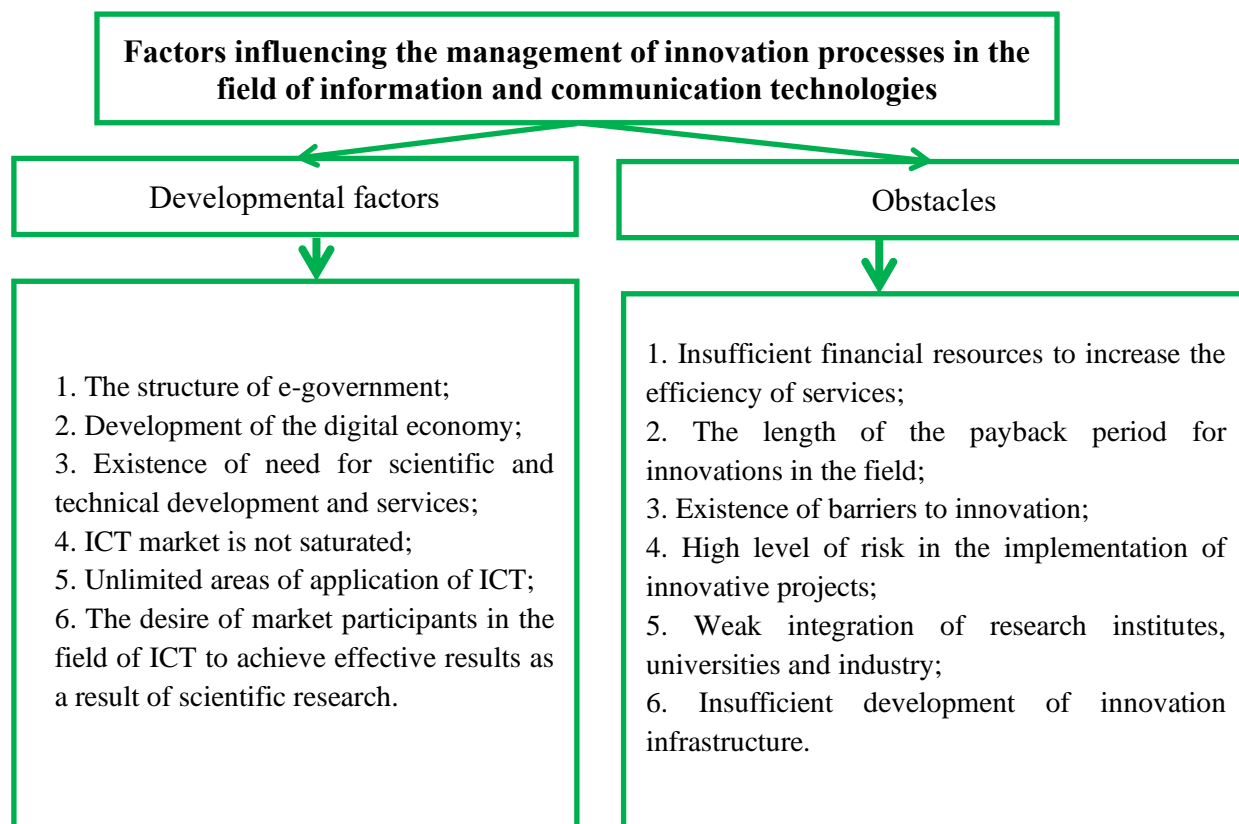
Factors influencing the management of innovation processes in the field of information and communication technologies

Developmental factors

1. The structure of e-government;
2. Development of the digital economy;
3. Existence of need for scientific and technical development and services;
4. ICT market is not saturated;
5. Unlimited areas of application of ICT;
6. The desire of market participants in the field of ICT to achieve effective results as a result of scientific research.

Obstacles

1. Insufficient financial resources to increase the efficiency of services;
2. The length of the payback period for innovations in the field;
3. Existence of barriers to innovation;
4. High level of risk in the implementation of innovative projects;
5. Weak integration of research institutes, universities and industry;
6. Insufficient development of innovation infrastructure.